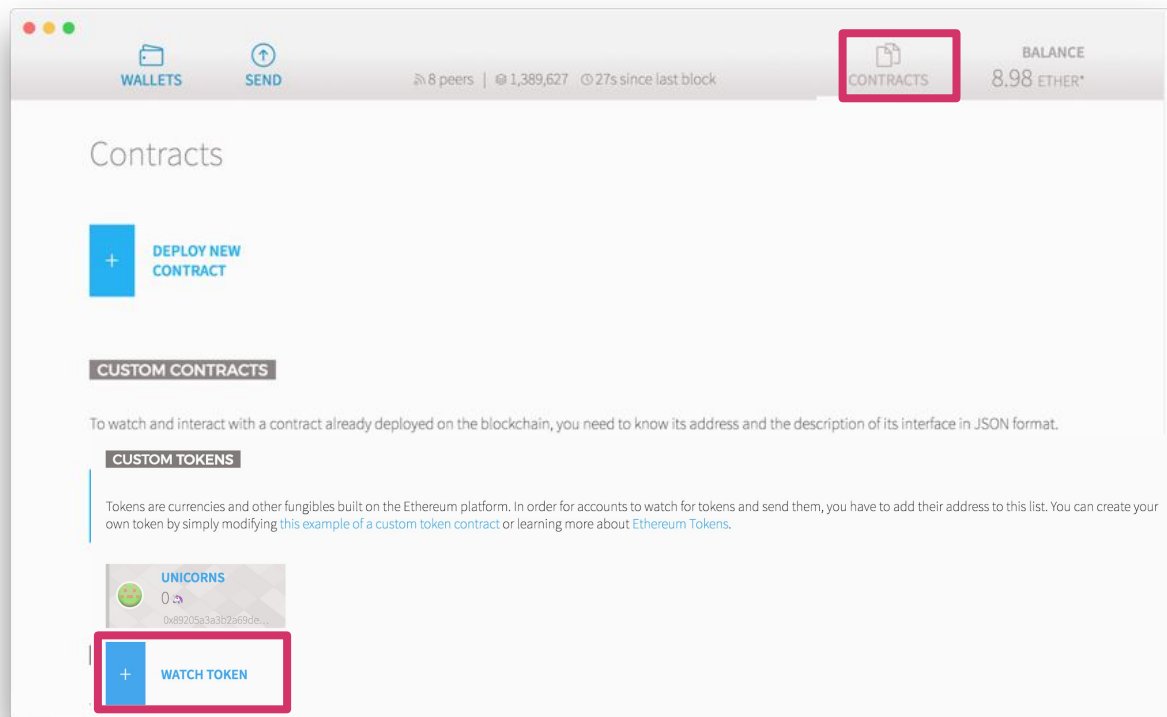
WALLETS SEND

8 peers | 1,389,627 27s since last block

CONTRACTS

BALANCE
8.98 ETHER*

Contracts

+ DEPLOY NEW CONTRACT

CUSTOM CONTRACTS

To watch and interact with a contract already deployed on the blockchain, you need to know its address and the description of its interface in JSON format.

CUSTOM TOKENS

Tokens are currencies and other fungibles built on the Ethereum platform. In order for accounts to watch for tokens and send them, you have to add their address to this list. You can create your own token by simply modifying this example of a custom token contract or learning more about Ethereum Tokens.

UNICORNS
0
0x89205a3a3b2a69de...

+ WATCH TOKEN